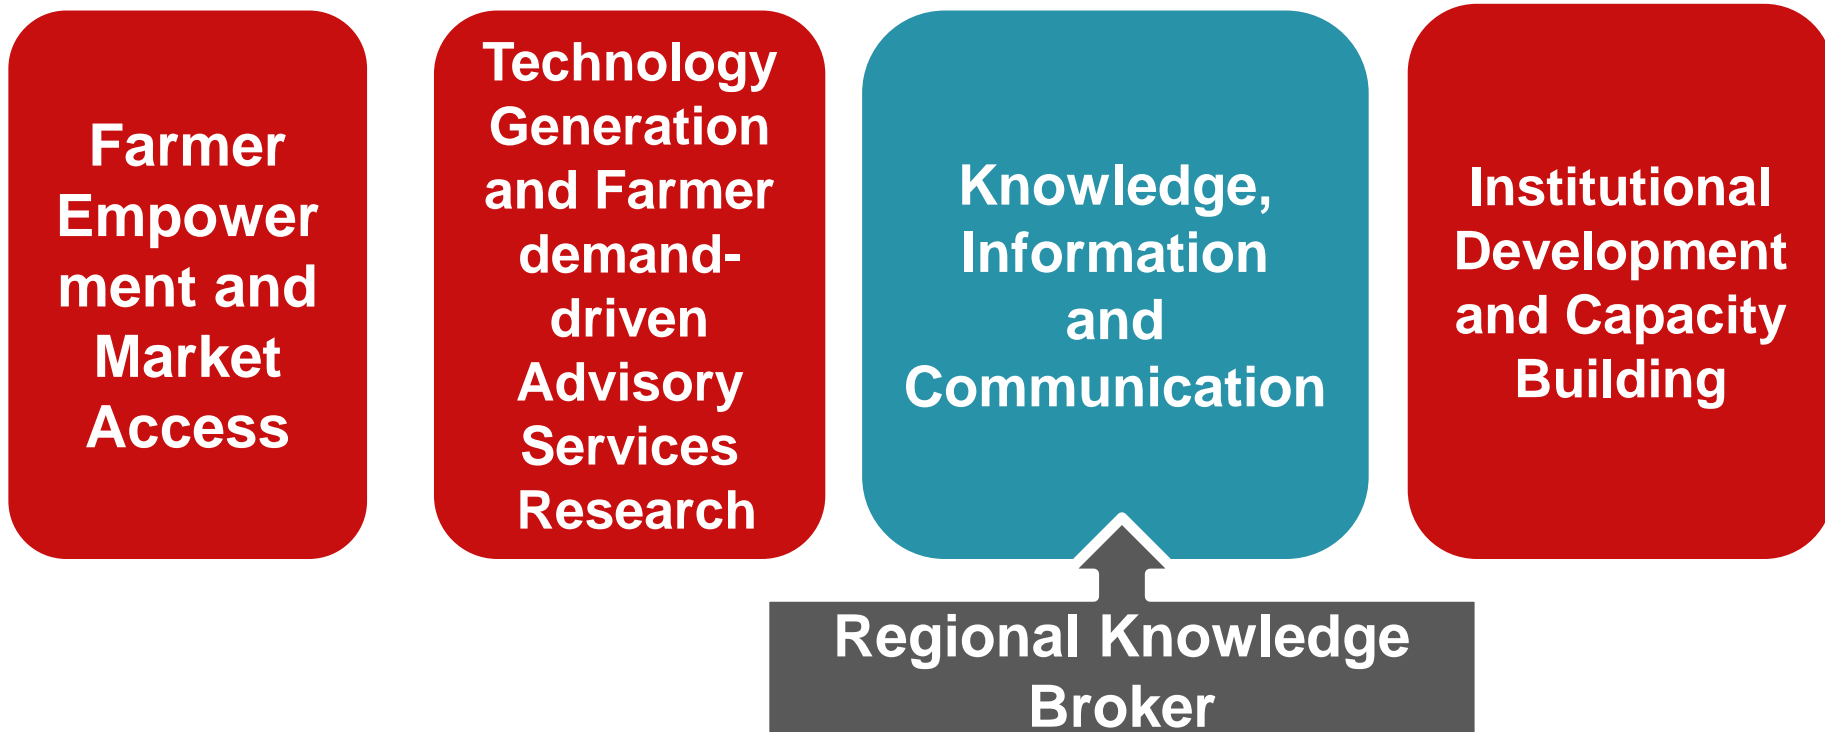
Farmer Empowerment and Market Access

Technology Generation and Farmer demand-driven Advisory Services Research

Knowledge, Information and Communication

Institutional Development and Capacity Building

Regional Knowledge Broker